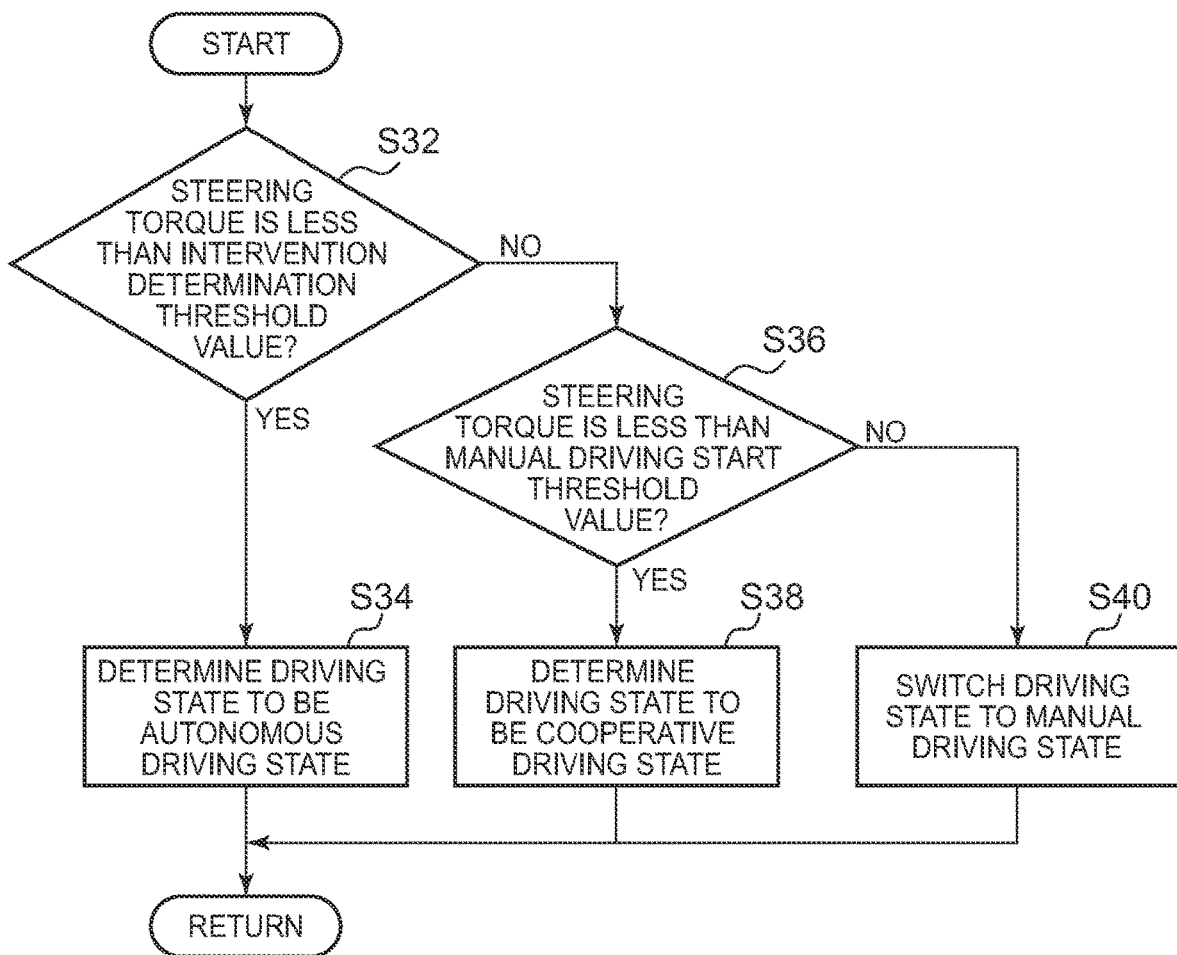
START

S32

STEERING TORQUE IS LESS THAN INTERVENTION DETERMINATION THRESHOLD VALUE?

NO

YES

S36

STEERING TORQUE IS LESS THAN MANUAL DRIVING START THRESHOLD VALUE?

NO

YES

S34

DETERMINE DRIVING STATE TO BE AUTONOMOUS DRIVING STATE

S38

DETERMINE DRIVING STATE TO BE COOPERATIVE DRIVING STATE

S40

SWITCH DRIVING STATE TO MANUAL DRIVING STATE

RETURN